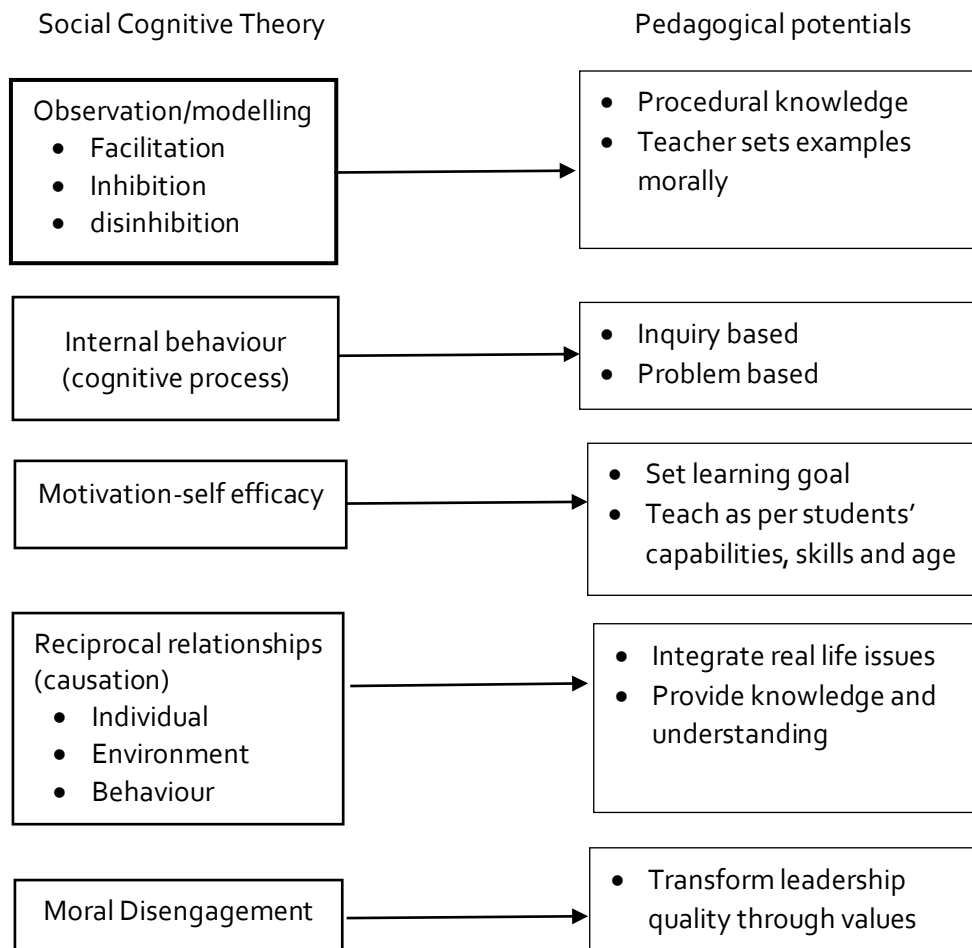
Social Cognitive Theory

Pedagogical potentials

Observation/modelling
- Facilitation
- Inhibition
- disinhibition

- Procedural knowledge
- Teacher sets examples morally

Internal behaviour (cognitive process)

- Inquiry based
- Problem based

Motivation-self efficacy

- Set learning goal
- Teach as per students' capabilities, skills and age

Reciprocal relationships (causation)
- Individual
- Environment
- Behaviour

- Integrate real life issues
- Provide knowledge and understanding

Moral Disengagement

- Transform leadership quality through values